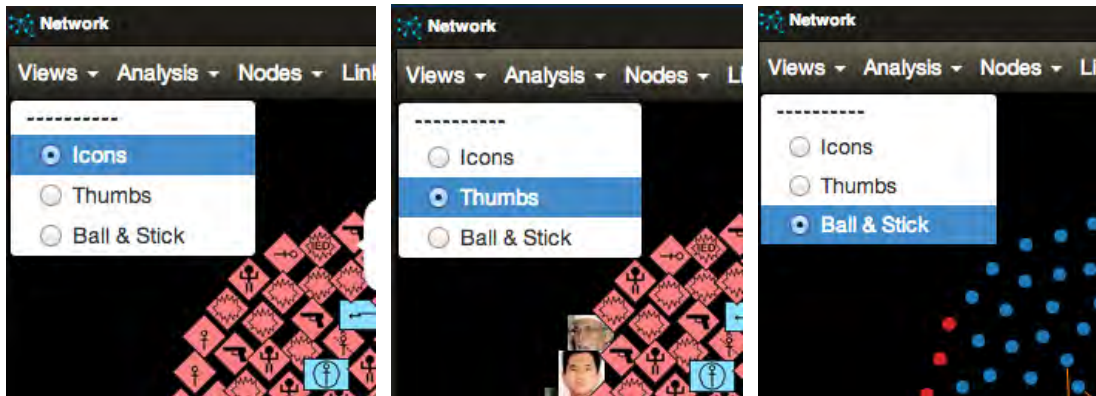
Network

Views ▾ Analysis ▾ Nodes ▾ Lin

----------

Icons

Thumbs

Ball & Stick

IED

Network

Views ▾ Analysis ▾ Nodes ▾ Li

----------

Icons

Thumbs

Ball & Stick

IED

Network

Views ▾ Analysis ▾ Nodes ▾ Li

----------

Icons

Thumbs

Ball & Stick